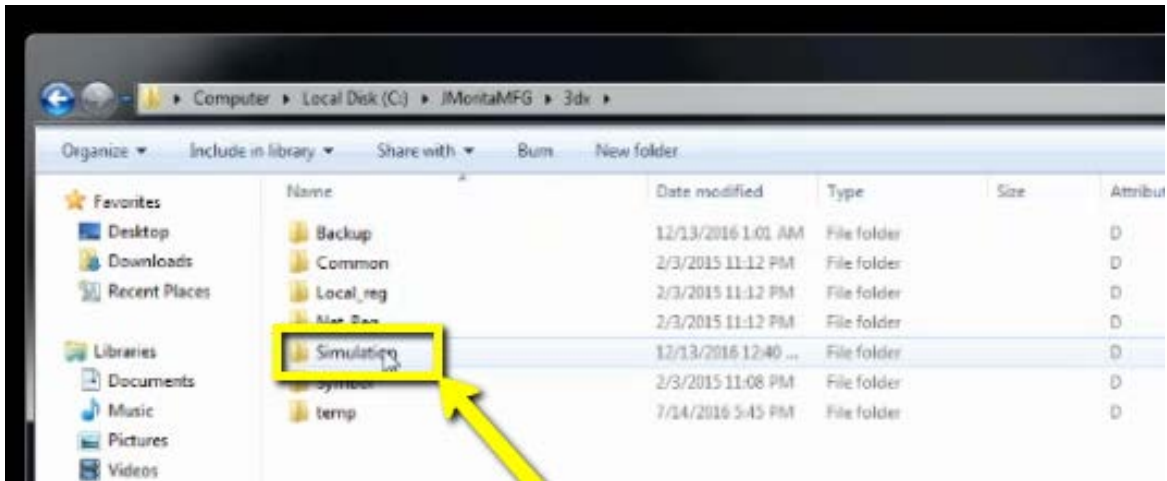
Computer ▸ Local Disk (C:) ▸ JMontaMFG ▸ 3dx ▸

Organize ▾ Include in library ▾ Share with ▾ Burn New folder

Favorites
Desktop
Downloads
Recent Places

Libraries
Documents
Music
Pictures
Videos

| Name | Date modified | Type | Size | Attribut |
|---|---|---|---|---|
| Backup | 12/13/2016 1:01 AM | File folder | | D |
| Common | 2/3/2015 11:12 PM | File folder | | D |
| Local_reg | 2/3/2015 11:12 PM | File folder | | D |
| Net_Reg | 2/3/2015 11:12 PM | File folder | | D |
| Simulation | 12/13/2016 12:40 ... | File folder | | D |
| symbol | 2/3/2015 11:08 PM | File folder | | D |
| temp | 7/14/2016 5:45 PM | File folder | | D |